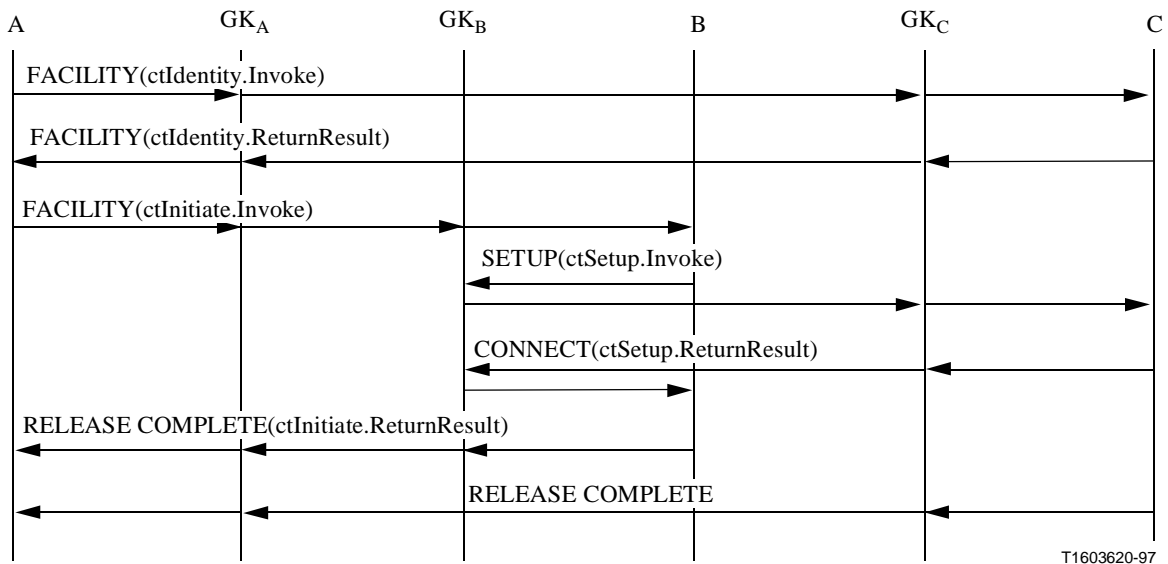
A $GK_A$ $GK_B$ B $GK_C$ C

FACILITY(ctIdentity.Invoke)

FACILITY(ctIdentity.ReturnResult)

FACILITY(ctInitiate.Invoke)

SETUP(ctSetup.Invoke)

CONNECT(ctSetup.ReturnResult)

RELEASE COMPLETE(ctInitiate.ReturnResult)

RELEASE COMPLETE

T1603620-97